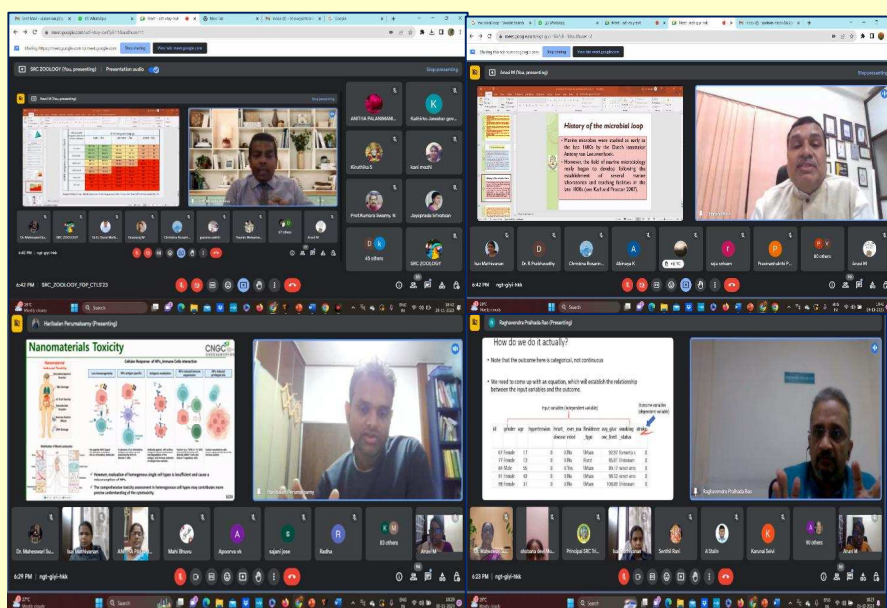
SRC ZOOLOGY (You, presenting)

Presentation audio

Stop presenting

ANITHA PALANIMANI

Kokila Jawahar

Kiruthika S

Kani mozhi

Prof.Kumara Swamy. N

Jayapradha Srinivasan

49 others

SRC ZOOLOGY

6:42 PM | ngt-giyi-hkk

Search

Arasi M (You, presenting)

History of the microbial loop

Marine microbes were studied as early as the late 1600s by the Dutch naturalist Antony van Leeuwenhoek.

However, the field of marine microbiology really began to develop following the establishment of several marine laboratories and teaching facilities in the late 1800s (see Karl and Proctor 2007).

Vasi Mahiswaran

Dr. R Prabhavathy

Christina Rosario

Abinaya K

saja sohaan

Poornashakthi P

80 others

Arasi M

6:42 PM | ngt-giyi-hkk

Harikaalan Perumalsamy (Presenting)

Nanomaterials Toxicity

Cellular Response of NPs, Immune Cells interaction

However, evaluation of homogeneous single cell types is insufficient and causes a misconception of NPs.

The comprehensive toxicity assessment in heterogeneous cell types may contribute more precise understanding of the cytotoxicity.

Harikaalan Perumalsamy

Dr. Maheswari Su...

Vasi Mahiswaran

ANITHA PALANI...

Mahi Bhuvu

Apoorva vk

sajani jose

Radha

83 others

Arasi M

6:29 PM | ngt-giyi-hkk

Raghavendra Prahlada Rao (Presenting)

How do we do it actually?

Note that the outcome here is categorical, not continuous

We need to come up with an equation, which will establish the relationship between the input variables and the outcome.

Input variables (independent variable)

Outcome variables (dependent variable)

Raghavendra Prahlada Rao

Dr. Maheswari Su...

shobana devi Mu...

Principal SRC Tri...

Senthil Rani

A Stalin

Karunai Selvi

90 others

Arasi M

6:23 PM | ngt-giyi-hkk